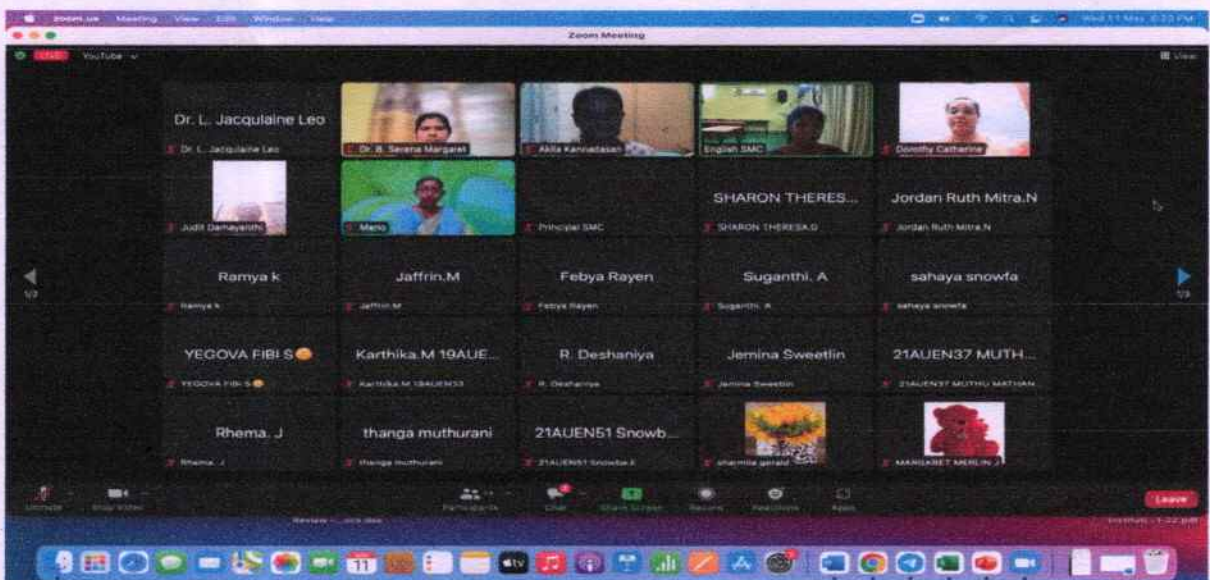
zoom.us Meeting View Edit Window Help

Zoom Meeting

LIVE YouTube

View

Dr. L. Jacqulaine Leo

Dr. L. Jacqulaine Leo

Dr. B. Serena Margaret

Akila Kannadasan

English SMC

Dorothy Catherine

Judit Dahayanthi

Merlo

Principal SMC

SHARON THERES...

SHARON THERESA.G

Jordan Ruth Mitra.N

Jordan Ruth Mitra.N

1/3

Ramya k

Ramya k

Jaffrin.M

Jaffrin.M

Febya Rayen

Febya Rayen

Suganthi. A

Suganthi. A

sahaya snowfa

sahaya snowfa

1/3

YEGOVA FIBI S

YEGOVA FIBI S

Karthika.M 19AUE...

Karthika.M 19AUEN33

R. Deshaniya

R. Deshaniya

Jemina Sweetlin

Jemina Sweetlin

21AUEN37 MUTH...

21AUEN37 MUTHU MATHAN

Rhema. J

Rhema. J

thanga muthurani

thanga muthurani

21AUEN51 Snowb...

21AUEN51 Snowba.E

sharmila gerald

MARGARET MERLIN J

Unmute

Stop Video

Participants

Chat

Share Screen

Record

Reactions

Apps

Leave

11